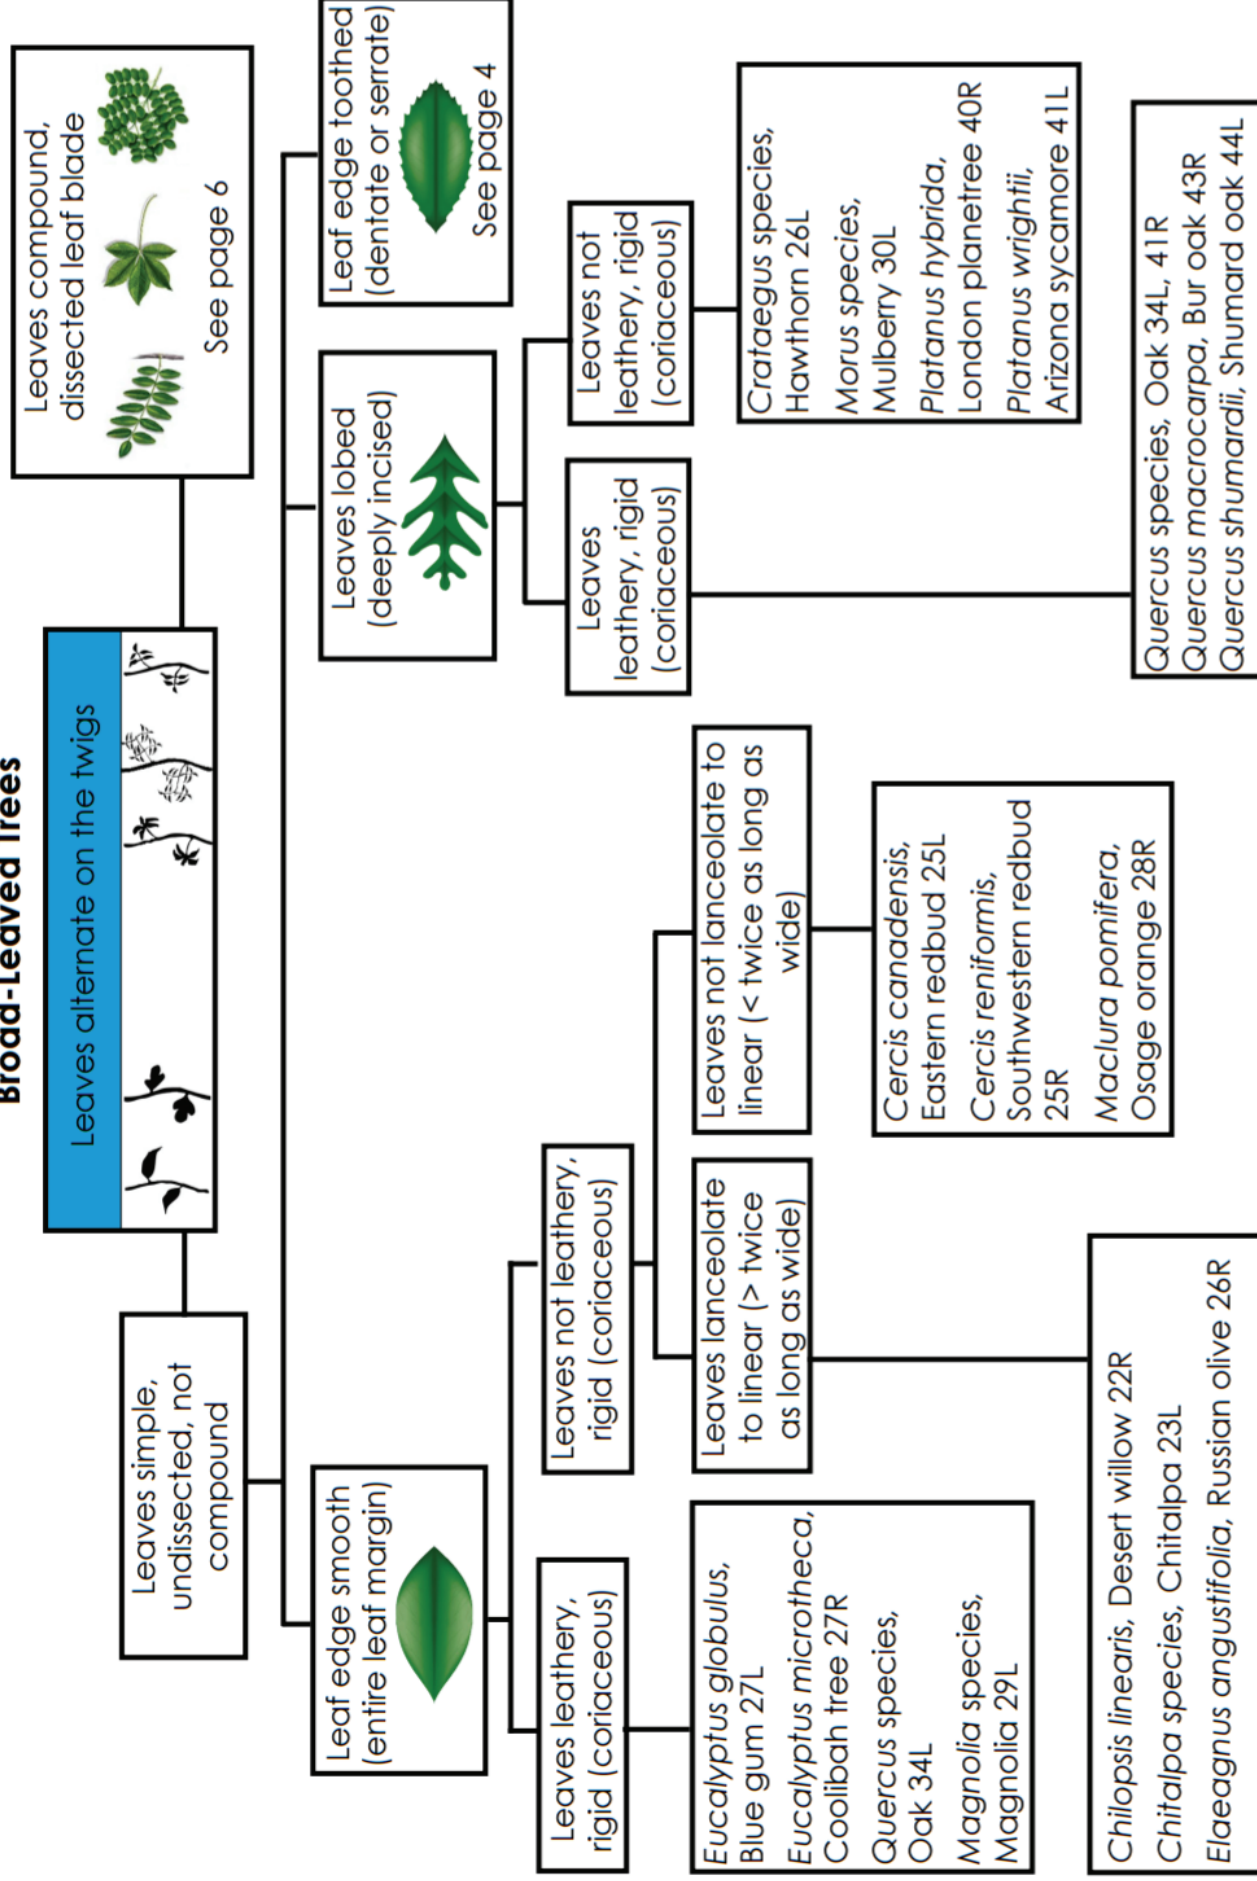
Broad-Leaved Trees

Leaves alternate on the twigs

Leaves compound, dissected leaf blade
See page 6

Leaves simple, undissected, not compound

Leaf edge toothed (dentate or serrate)
See page 4

Leaves lobed (deeply incised)

Leaves not leathery, rigid (coriaceous)

*Crataegus* species, Hawthorn 26L
*Morus* species, Mulberry 30L
*Platanus hybrida*, London planetree 40R
*Platanus wrightii*, Arizona sycamore 41L

Leaves leathery, rigid (coriaceous)

*Quercus* species, Oak 34L, 41R
*Quercus macrocarpa*, Bur oak 43R
*Quercus shumardii*, Shumard oak 44L

Leaf edge smooth (entire leaf margin)

Leaves leathery, rigid (coriaceous)

*Eucalyptus globulus*, Blue gum 27L
*Eucalyptus microtheca*, Coolibah tree 27R
*Quercus* species, Oak 34L
*Magnolia* species, Magnolia 29L

Leaves not leathery, rigid (coriaceous)

Leaves lanceolate to linear (> twice as long as wide)

*Chilopsis linearis*, Desert willow 22R
*Chitalpa* species, Chitalpa 23L
*Elaeagnus angustifolia*, Russian olive 26R

Leaves not lanceolate to linear (< twice as long as wide)

*Cercis canadensis*, Eastern redbud 25L
*Cercis reniformis*, Southwestern redbud 25R
*Maclura pomifera*, Osage orange 28R